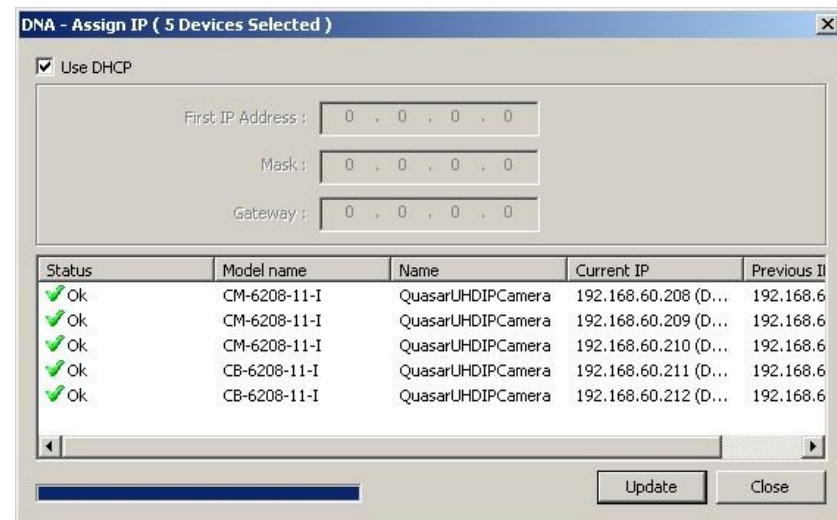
DNA - Assign IP ( 5 Devices Selected )

Use DHCP

First IP Address : 0 . 0 . 0 . 0

Mask : 0 . 0 . 0 . 0

Gateway : 0 . 0 . 0 . 0

| Status | Model name | Name | Current IP | Previous I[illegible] |
|---|---|---|---|---|
| Ok | CM-6208-11-I | QuasarUHDIPCamera | 192.168.60.208 (D... | 192.168.6 |
| Ok | CM-6208-11-I | QuasarUHDIPCamera | 192.168.60.209 (D... | 192.168.6 |
| Ok | CM-6208-11-I | QuasarUHDIPCamera | 192.168.60.210 (D... | 192.168.6 |
| Ok | CB-6208-11-I | QuasarUHDIPCamera | 192.168.60.211 (D... | 192.168.6 |
| Ok | CB-6208-11-I | QuasarUHDIPCamera | 192.168.60.212 (D... | 192.168.6 |

Update

Close